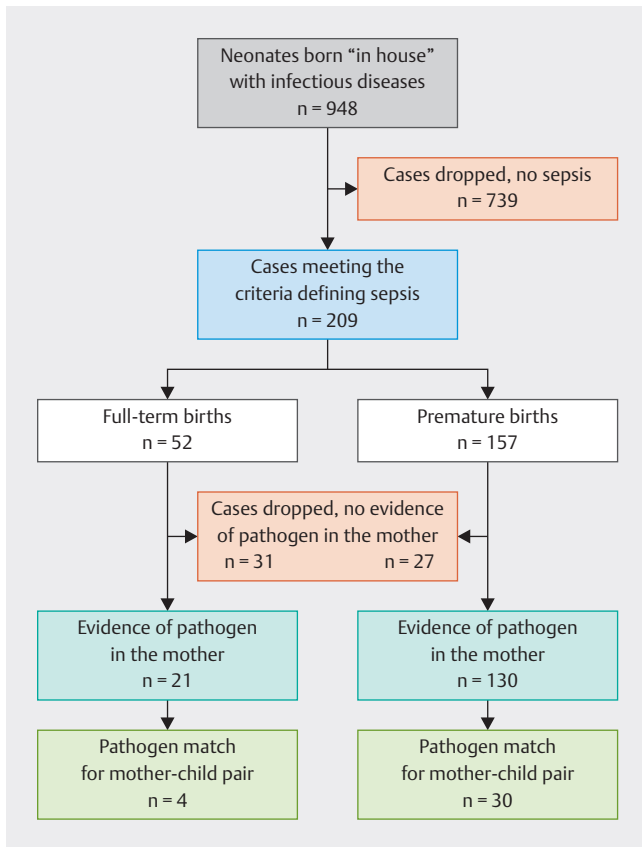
Neonates born “in house” with infectious diseases
n = 948

Cases dropped, no sepsis
n = 739

Cases meeting the criteria defining sepsis
n = 209

Full-term births
n = 52

Premature births
n = 157

Cases dropped, no evidence of pathogen in the mother
n = 31 n = 27

Evidence of pathogen in the mother
n = 21

Evidence of pathogen in the mother
n = 130

Pathogen match for mother-child pair
n = 4

Pathogen match for mother-child pair
n = 30